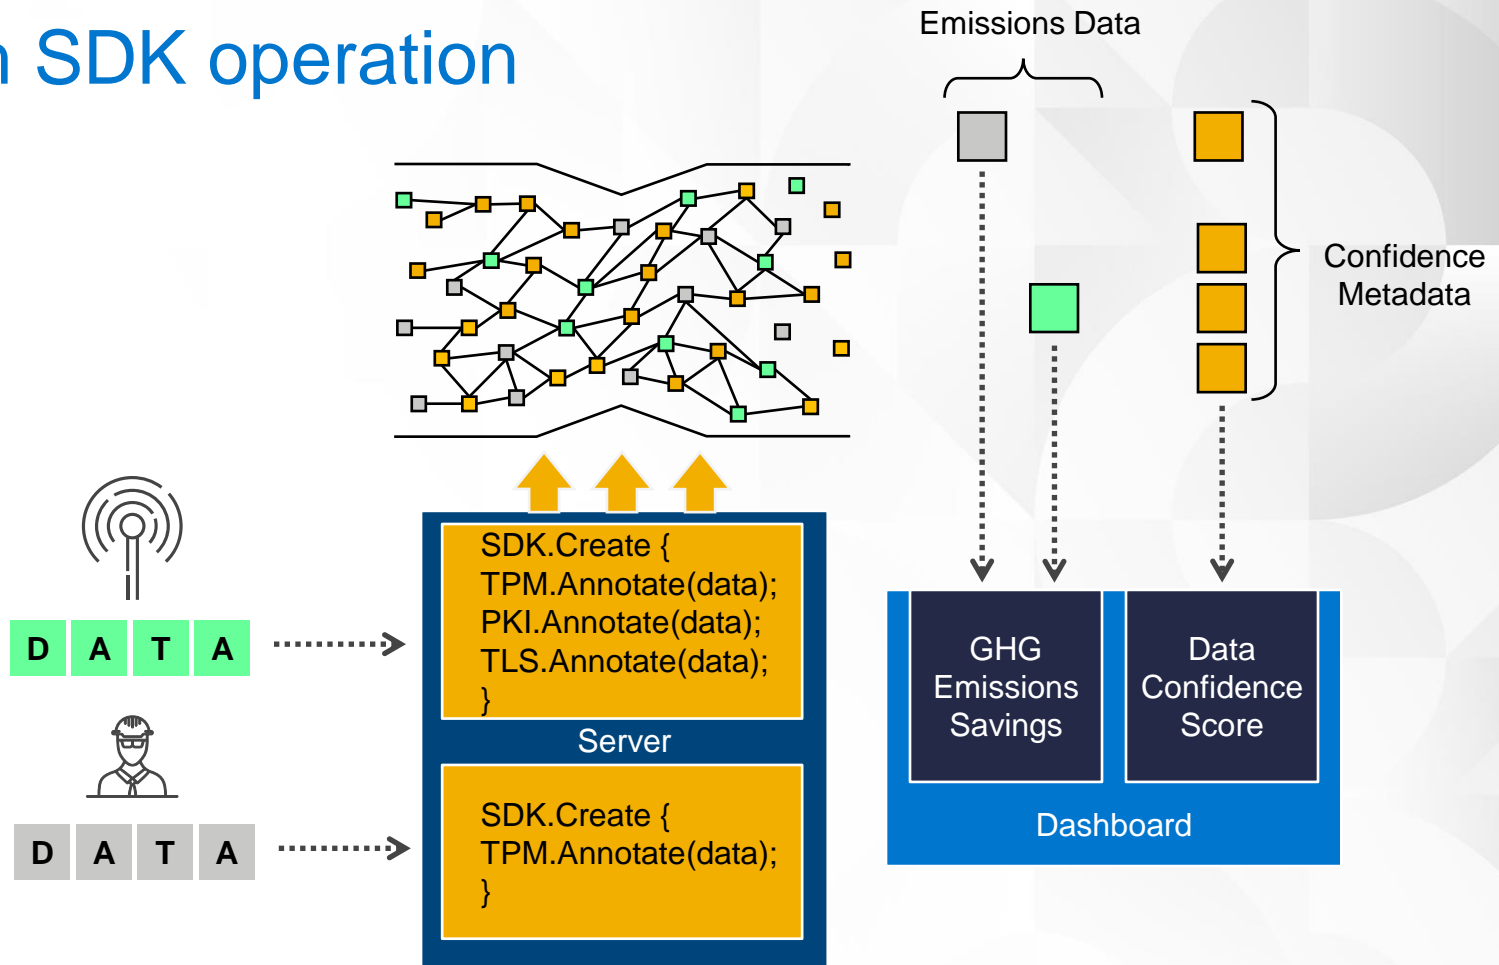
n SDK operation

Emissions Data

Confidence Metadata

D A T A

D A T A

SDK.Create {
TPM.Annotate(data);
PKI.Annotate(data);
TLS.Annotate(data);
}

Server

SDK.Create {
TPM.Annotate(data);
}

GHG Emissions Savings

Data Confidence Score

Dashboard